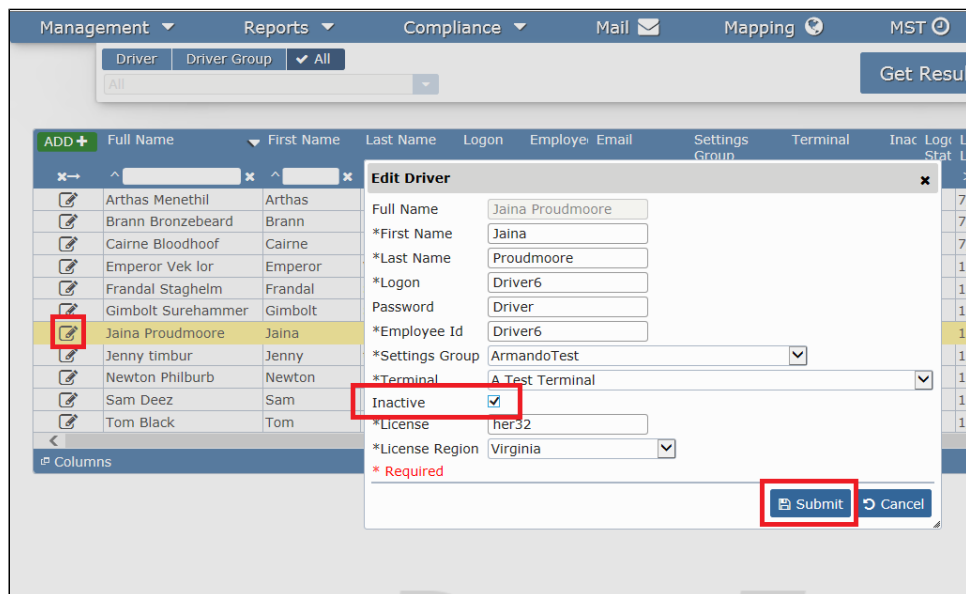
Management Reports Compliance Mail Mapping MST

Driver Driver Group All

All

Get Resu

ADD

| | Full Name | First Name | Last Name | Logon | Employe | Email | Settings Group | Terminal | Inac | Logo Stat |
|---|---|---|---|---|---|---|---|---|---|---|
| | Arthas Menethil | Arthas | | | | | | | | 7 |
| | Brann Bronzebeard | Brann | | | | | | | | 7 |
| | Cairne Bloodhoof | Cairne | | | | | | | | 7 |
| | Emperor Vek lor | Emperor | | | | | | | | 1 |
| | Frandal Staghelm | Frandal | | | | | | | | 1 |
| | Gimbolt Surehammer | Gimbolt | | | | | | | | 1 |
| | Jaina Proudmoore | Jaina | | | | | | | | 1 |
| | Jenny timbur | Jenny | | | | | | | | 1 |
| | Newton Philburb | Newton | | | | | | | | 1 |
| | Sam Deez | Sam | | | | | | | | 1 |
| | Tom Black | Tom | | | | | | | | 1 |

Columns

Edit Driver

Full Name Jaina Proudmoore
*First Name Jaina
*Last Name Proudmoore
*Logon Driver6
Password Driver
*Employee Id Driver6
*Settings Group ArmandoTest
*Terminal A Test Terminal
Inactive
*License her32
*License Region Virginia
* Required

Submit Cancel